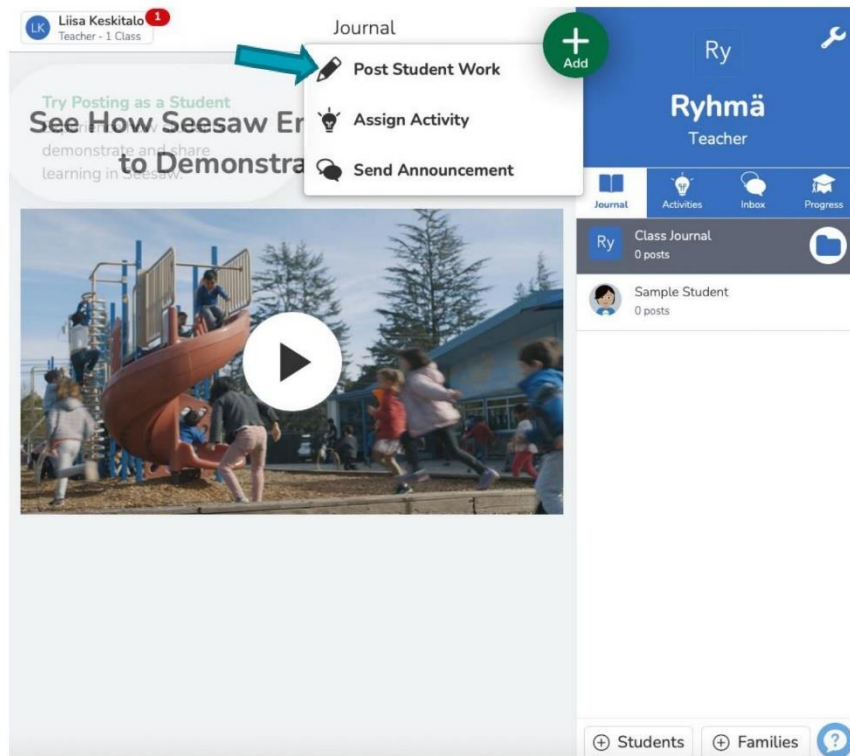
LK Liisa Keskitalo 1
Teacher - 1 Class

Journal

Add

Post Student Work
Assign Activity
Send Announcement

Try Posting as a Student
See How Seesaw En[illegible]
demonstrate and share
to Demonstra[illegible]
learning in Seesaw.

Ry
Ryhmä
Teacher

Journal
Activities
Inbox
Progress

Ry
Class Journal
0 posts

Sample Student
0 posts

Students
Families
?